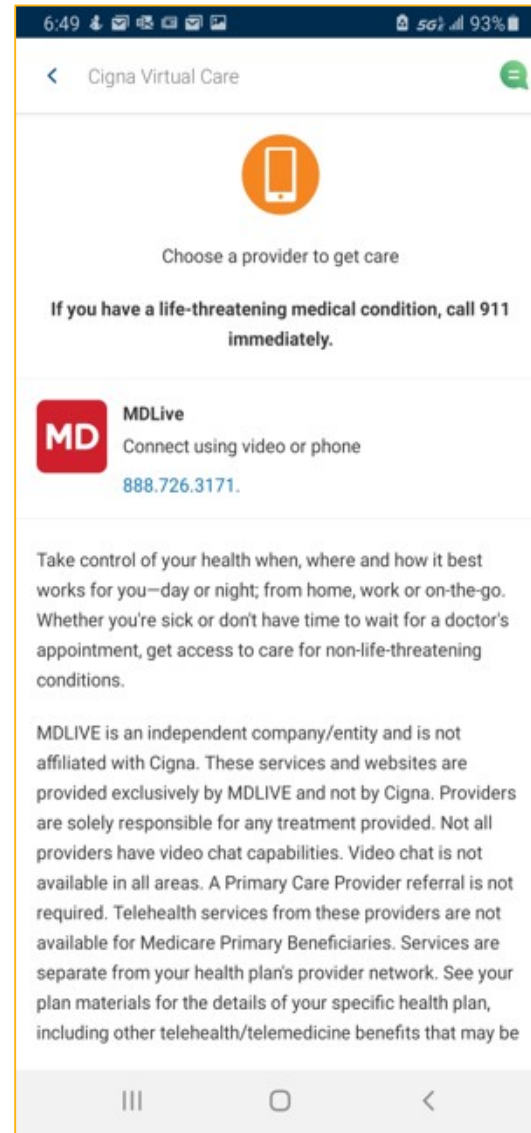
6:49 5G 93%

Cigna Virtual Care

Choose a provider to get care

If you have a life-threatening medical condition, call 911 immediately.

MD

MDLive

Connect using video or phone

888.726.3171.

Take control of your health when, where and how it best works for you—day or night; from home, work or on-the-go. Whether you're sick or don't have time to wait for a doctor's appointment, get access to care for non-life-threatening conditions.

MDLIVE is an independent company/entity and is not affiliated with Cigna. These services and websites are provided exclusively by MDLIVE and not by Cigna. Providers are solely responsible for any treatment provided. Not all providers have video chat capabilities. Video chat is not available in all areas. A Primary Care Provider referral is not required. Telehealth services from these providers are not available for Medicare Primary Beneficiaries. Services are separate from your health plan's provider network. See your plan materials for the details of your specific health plan, including other telehealth/telemedicine benefits that may be